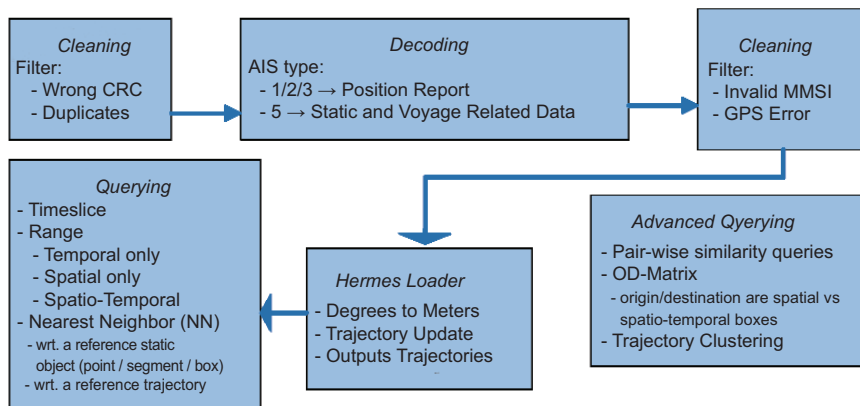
Cleaning
Filter:
- Wrong CRC
- Duplicates

Decoding
AIS type:
- 1/2/3 → Position Report
- 5 → Static and Voyage Related Data

Cleaning
Filter:
- Invalid MMSI
- GPS Error

Querying
- Timeslice
- Range
- Temporal only
- Spatial only
- Spatio-Temporal
- Nearest Neighbor (NN)
- wrt. a reference static object (point / segment / box)
- wrt. a reference trajectory

Hermes Loader
- Degrees to Meters
- Trajectory Update
- Outputs Trajectories

Advanced Qyerying
- Pair-wise similarity queries
- OD-Matrix
- origin/destination are spatial vs spatio-temporal boxes
- Trajectory Clustering